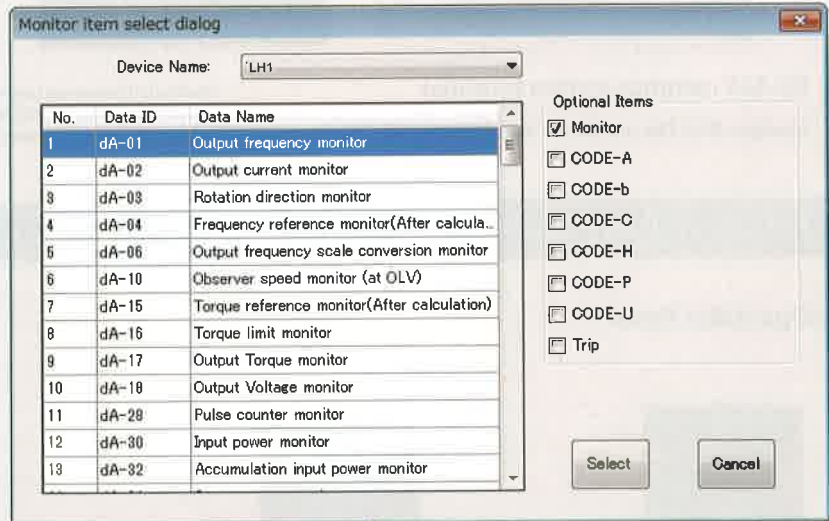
Monitor item select dialog

Device Name: LH1

| No. | Data ID | Data Name |
|---|---|---|
| 1 | dA-01 | Output frequency monitor |
| 2 | dA-02 | Output current monitor |
| 3 | dA-03 | Rotation direction monitor |
| 4 | dA-04 | Frequency reference monitor(After calcula.. |
| 5 | dA-06 | Output frequency scale conversion monitor |
| 6 | dA-10 | Observer speed monitor (at OLV) |
| 7 | dA-15 | Torque reference monitor(After calculation) |
| 8 | dA-16 | Torque limit monitor |
| 9 | dA-17 | Output Torque monitor |
| 10 | dA-18 | Output Voltage monitor |
| 11 | dA-28 | Pulse counter monitor |
| 12 | dA-30 | Input power monitor |
| 13 | dA-32 | Accumulation input power monitor |

Optional Items
Monitor
CODE-A
CODE-b
CODE-C
CODE-H
CODE-P
CODE-U
Trip

Select
Cancel